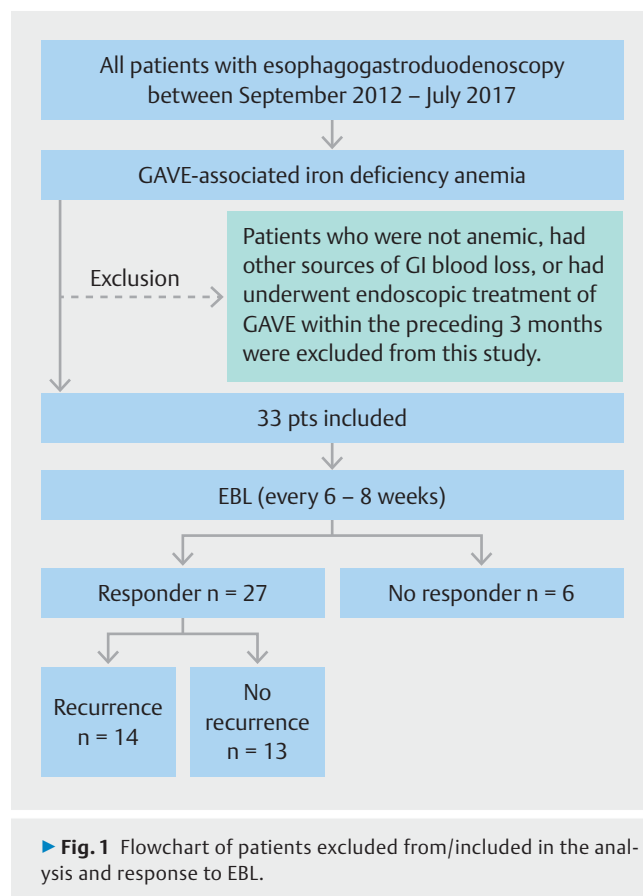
All patients with esophagogastroduodenoscopy between September 2012 – July 2017

GAVE-associated iron deficiency anemia

Exclusion

Patients who were not anemic, had other sources of GI blood loss, or had underwent endoscopic treatment of GAVE within the preceding 3 months were excluded from this study.

33 pts included

EBL (every 6 – 8 weeks)

Responder n = 27

No responder n = 6

Recurrence n = 14

No recurrence n = 13

▶ Fig. 1 Flowchart of patients excluded from/included in the analysis and response to EBL.